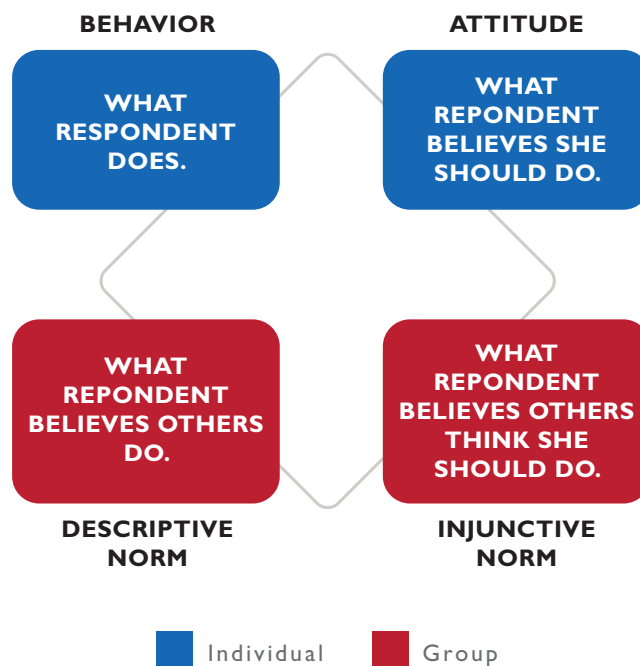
BEHAVIOR

WHAT RESPONDENT DOES.

ATTITUDE

WHAT REPONDENT BELIEVES SHE SHOULD DO.

WHAT REPONDENT BELIEVES OTHERS DO.

DESCRIPTIVE NORM

WHAT REPONDENT BELIEVES OTHERS THINK SHE SHOULD DO.

INJUNCTIVE NORM

Individual

Group